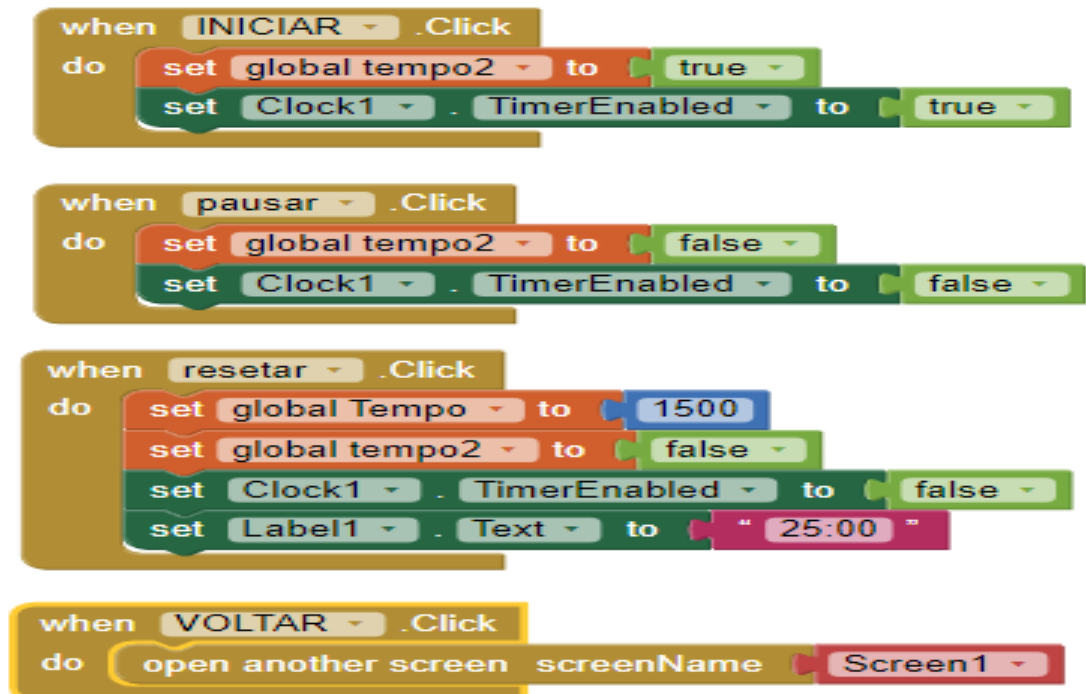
when INICIAR .Click
do set global tempo2 to true
set Clock1 . TimerEnabled to true

when pausar .Click
do set global tempo2 to false
set Clock1 . TimerEnabled to false

when resetar .Click
do set global Tempo to 1500
set global tempo2 to false
set Clock1 . TimerEnabled to false
set Label1 . Text to " 25:00 "

when VOLTAR .Click
do open another screen screenName Screen1